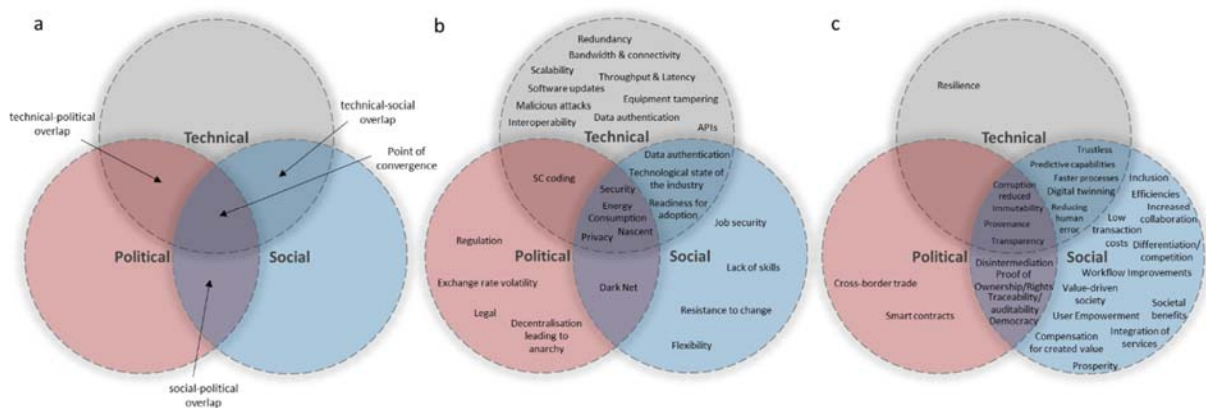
a

technical-political overlap

technical-social overlap

Point of convergence

Technical

Political

Social

social-political overlap

b

Redundancy
Bandwidth & connectivity
Scalability
Throughput & Latency
Software updates
Equipment tampering
Malicious attacks
Data authentication
Interoperability
APIs
Technical

SC coding
Data authentication
Technological state of the industry
Security
Energy Consumption
Readiness for adoption
Privacy
Nascent

Regulation
Political
Social
Job security
Exchange rate volatility
Lack of skills
Dark Net
Legal
Decentralisation leading to anarchy
Resistance to change
Flexibility

c

Resilience
Technical
Trustless
Predictive capabilities
Inclusion
Faster processes
Corruption reduced
Digital twinning
Efficiencies
Immutability
Reducing human error
Increased collaboration
Provenance
Low transaction costs
Transparency
Differentiation/competition
Political
Disintermediation
Social
Cross-border trade
Proof of Ownership/Rights
Workflow Improvements
Traceability/auditability
Value-driven society
Smart contracts
Democracy
User Empowerment
Societal benefits
Compensation for created value
Integration of services
Prosperity